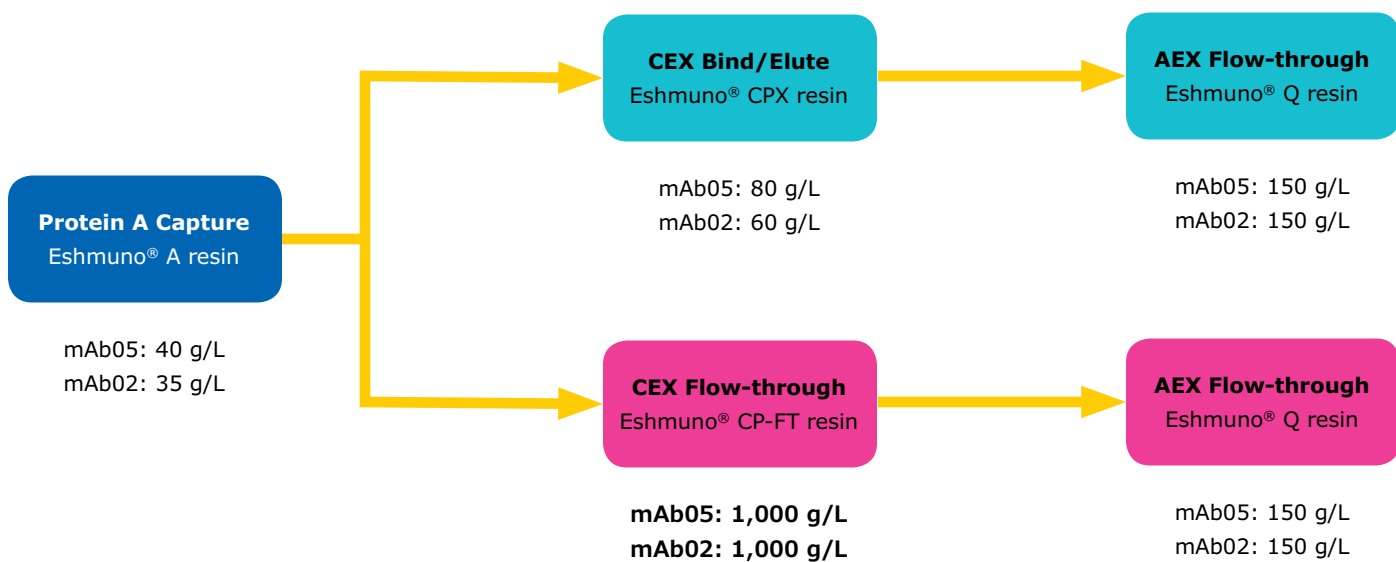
**Protein A Capture**
Eshmuno® A resin

mAb05: 40 g/L
mAb02: 35 g/L

**CEX Bind/Elute**
Eshmuno® CPX resin

mAb05: 80 g/L
mAb02: 60 g/L

**AEX Flow-through**
Eshmuno® Q resin

mAb05: 150 g/L
mAb02: 150 g/L

**CEX Flow-through**
Eshmuno® CP-FT resin

**mAb05: 1,000 g/L**
**mAb02: 1,000 g/L**

**AEX Flow-through**
Eshmuno® Q resin

mAb05: 150 g/L
mAb02: 150 g/L